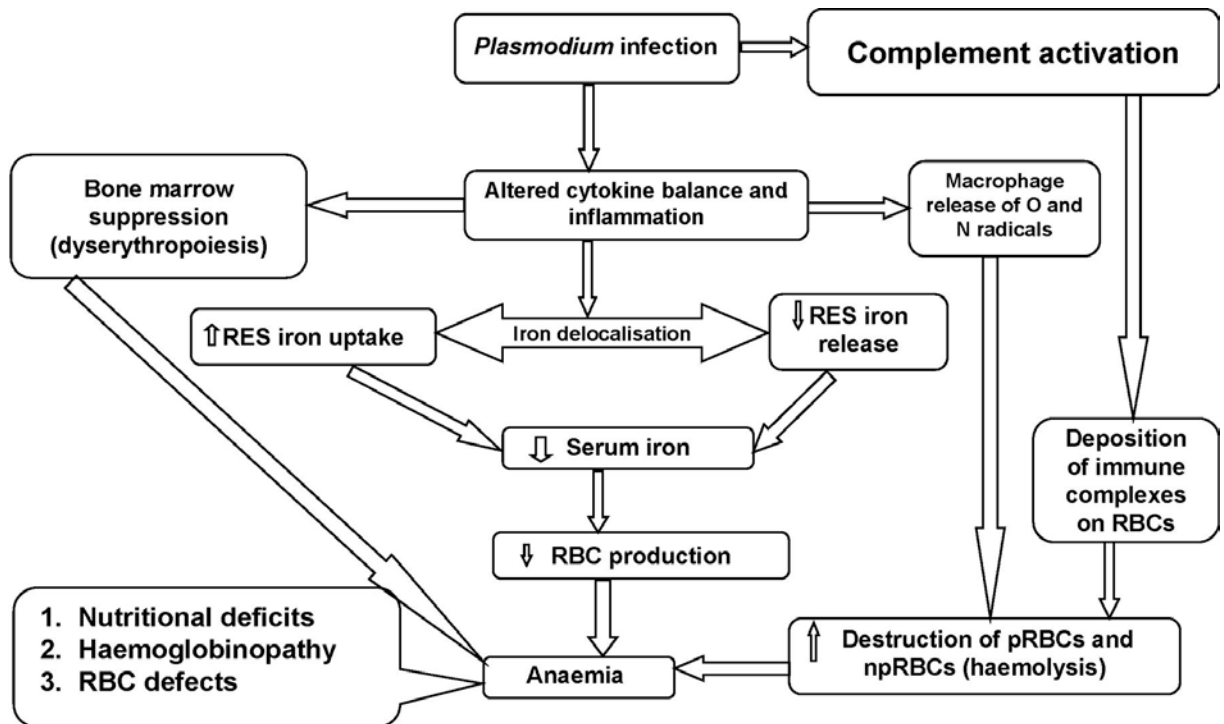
Plasmodium infection

Complement activation

Bone marrow suppression (dyserythropoiesis)

Altered cytokine balance and inflammation

Macrophage release of O and N radicals

⇧RES iron uptake

Iron delocalisation

⇩RES iron release

⇩ Serum iron

Deposition of immune complexes on RBCs

⇩ RBC production

1. Nutritional deficits
2. Haemoglobinopathy
3. RBC defects

Anaemia

⇧ Destruction of pRBCs and npRBCs (haemolysis)